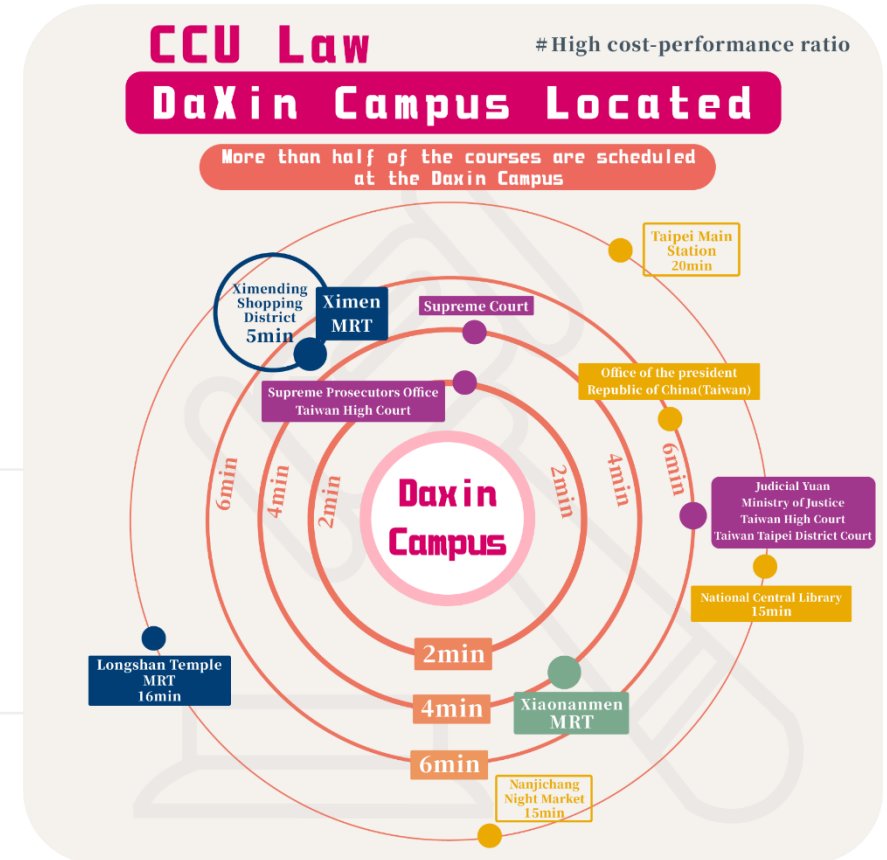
CCU Law

#High cost-performance ratio

DaXin Campus Located

More than half of the courses are scheduled at the Daxin Campus

Taipei Main Station 20min

Ximending Shopping District 5min

Ximen MRT

Supreme Court

Office of the president Republic of China(Taiwan)

Supreme Prosecutors Office Taiwan High Court

6min

4min

2min

Daxin Campus

2min

4min

6min

Judicial Yuan Ministry of Justice Taiwan High Court Taiwan Taipei District Court

National Central Library 15min

Longshan Temple MRT 16min

2min

4min

6min

Xiaonanmen MRT

Nanjichang Night Market 15min